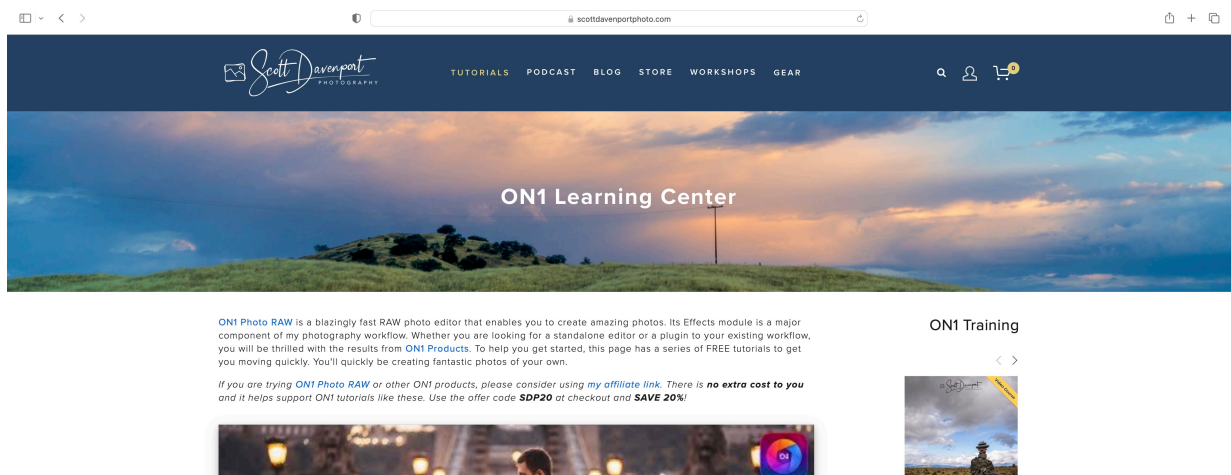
scottdavenportphoto.com

Scott Davenport PHOTOGRAPHY

TUTORIALS PODCAST BLOG STORE WORKSHOPS GEAR

0

ON1 Learning Center

ON1 Photo RAW is a blazingly fast RAW photo editor that enables you to create amazing photos. Its Effects module is a major component of my photography workflow. Whether you are looking for a standalone editor or a plugin to your existing workflow, you will be thrilled with the results from ON1 Products. To help you get started, this page has a series of FREE tutorials to get you moving quickly. You'll quickly be creating fantastic photos of your own.

If you are trying ON1 Photo RAW or other ON1 products, please consider using my affiliate link. There is no extra cost to you and it helps support ON1 tutorials like these. Use the offer code SDP20 at checkout and SAVE 20%!

ON1 Training

Scott Davenport

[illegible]